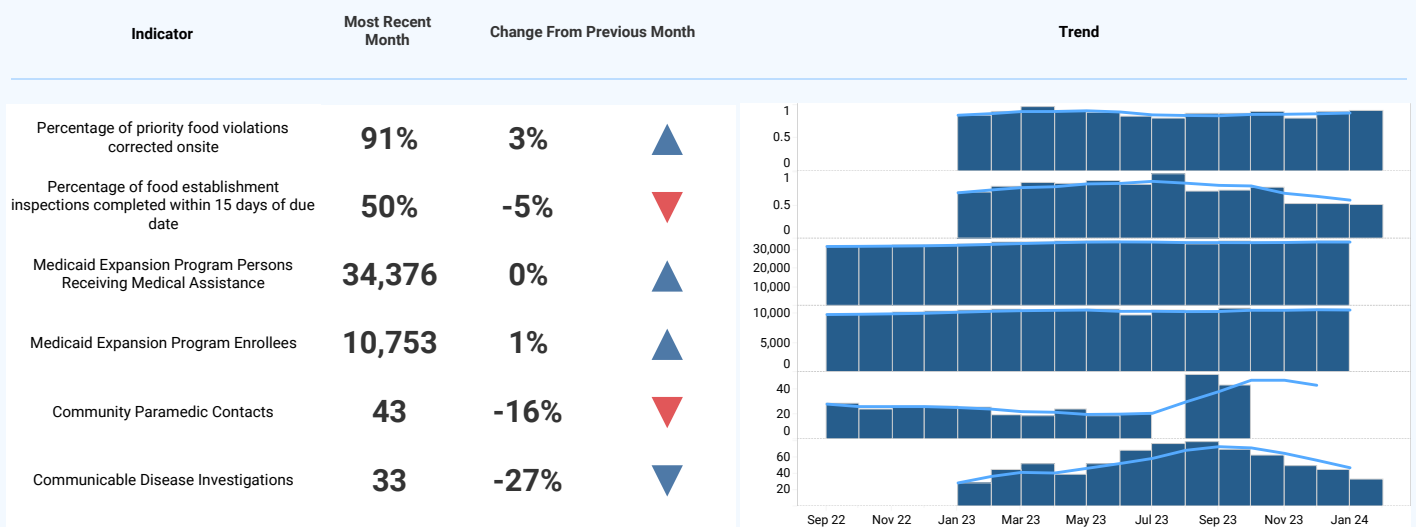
| Indicator | Most Recent Month | Change From Previous Month |
|---|---|---|
| Percentage of priority food violations corrected onsite | 91% | 3% |
| Percentage of food establishment inspections completed within 15 days of due date | 50% | -5% |
| Medicaid Expansion Program Persons Receiving Medical Assistance | 34,376 | 0% |
| Medicaid Expansion Program Enrollees | 10,753 | 1% |
| Community Paramedic Contacts | 43 | -16% |
| Communicable Disease Investigations | 33 | -27% |

Trend

1
0.5
0
1
0.5
0
30,000
20,000
10,000
10,000
5,000
0
40
20
0
60
40
20

Sep 22 Nov 22 Jan 23 Mar 23 May 23 Jul 23 Sep 23 Nov 23 Jan 24